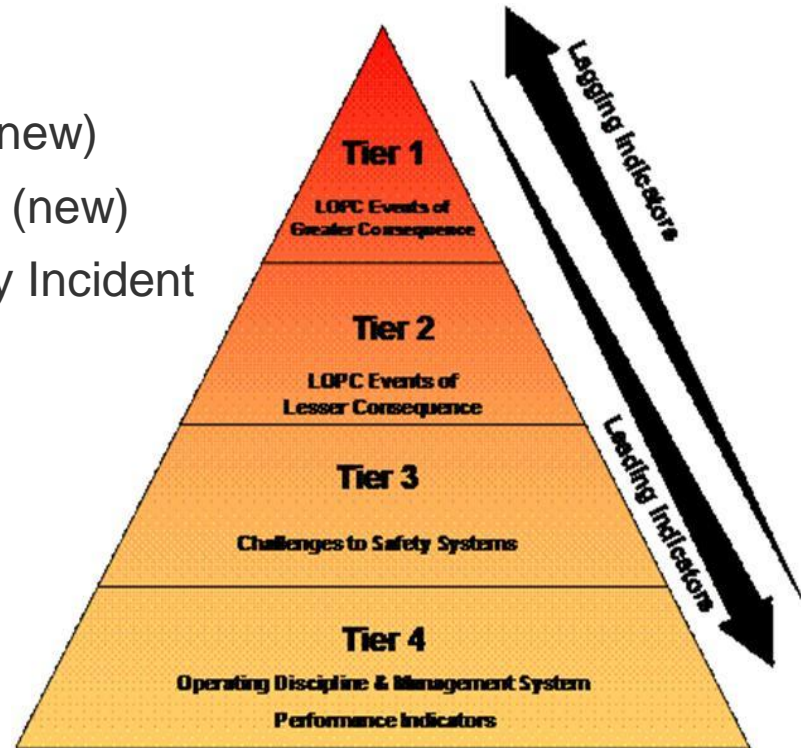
new)
(new)
y Incident

Tier 1
LOPC Events of Greater Consequence

Tier 2
LOPC Events of Lesser Consequence

Tier 3
Challenges to Safety Systems

Tier 4
Operating Discipline & Management System Performance Indicators

Lagging Indicators

Leading Indicators